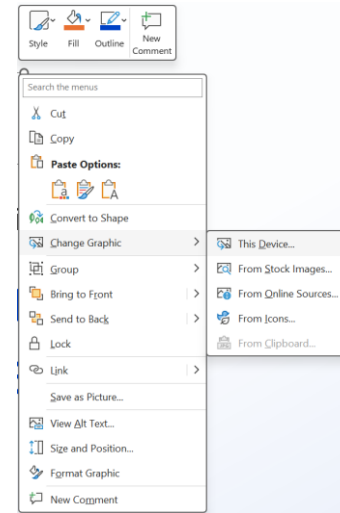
Style Fill Outline New Comment

Search the menus

Cut
Copy
Paste Options:
Convert to Shape
Change Graphic
Group
Bring to Front
Send to Back
Lock
Link
Save as Picture...
View Alt Text...
Size and Position...
Format Graphic
New Comment

This Device...
From Stock Images...
From Online Sources...
From Icons...
From Clipboard...